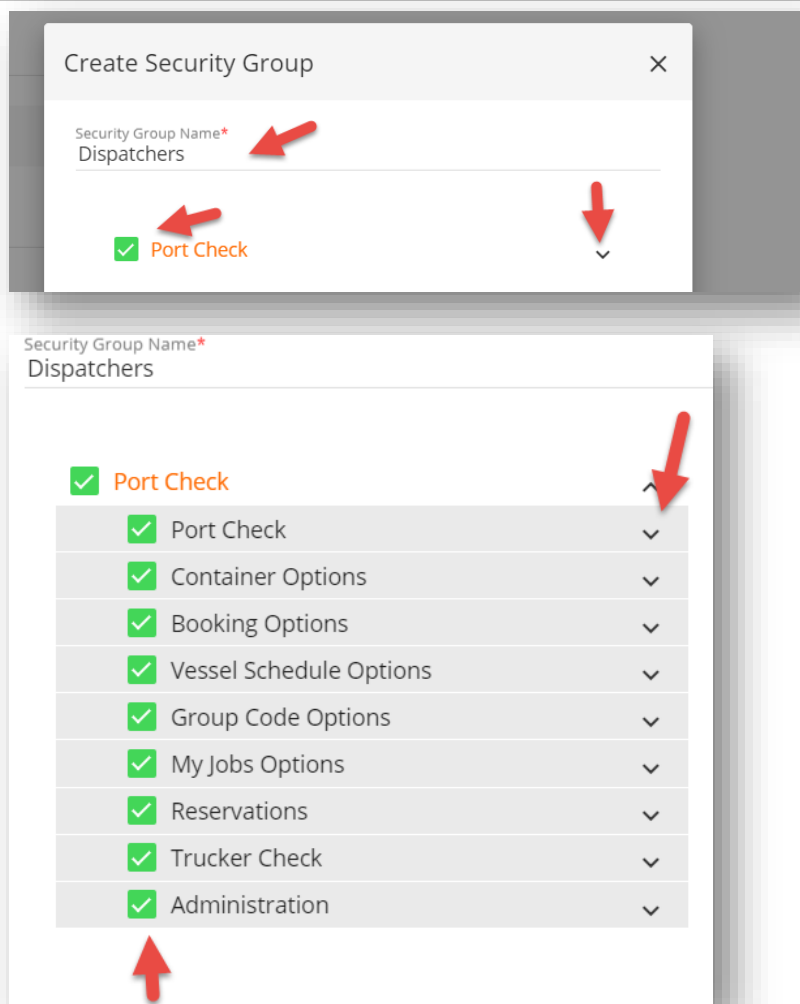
Create Security Group
×

Security Group Name*
Dispatchers

Port Check

Security Group Name*
Dispatchers

Port Check
Port Check
Container Options
Booking Options
Vessel Schedule Options
Group Code Options
My Jobs Options
Reservations
Trucker Check
Administration